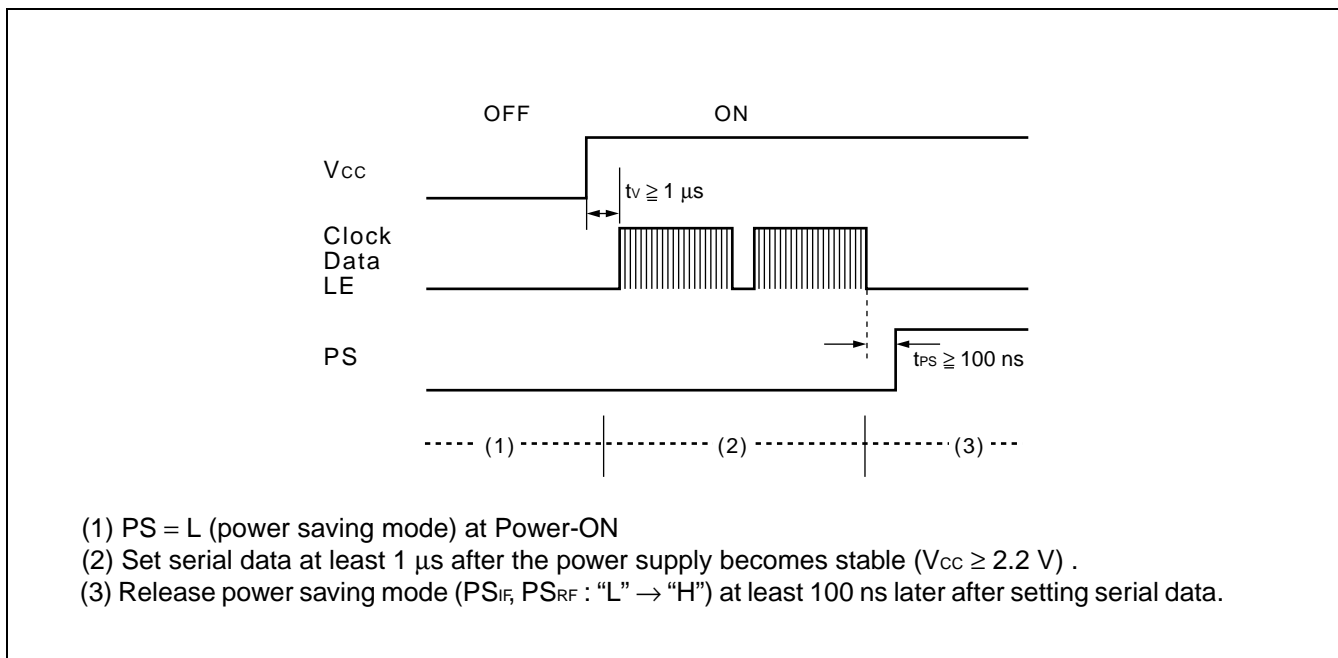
OFF

ON

Vcc

$t_V \geqq 1$ µs

Clock
Data
LE

PS

$t_{PS} \geqq 100$ ns

(1)

(2)

(3)

(1) PS = L (power saving mode) at Power-ON
(2) Set serial data at least 1 µs after the power supply becomes stable ($V_{CC} \geq 2.2$ V) .
(3) Release power saving mode ($PS_{IF}$, $PS_{RF}$ : "L" $\rightarrow$ "H") at least 100 ns later after setting serial data.